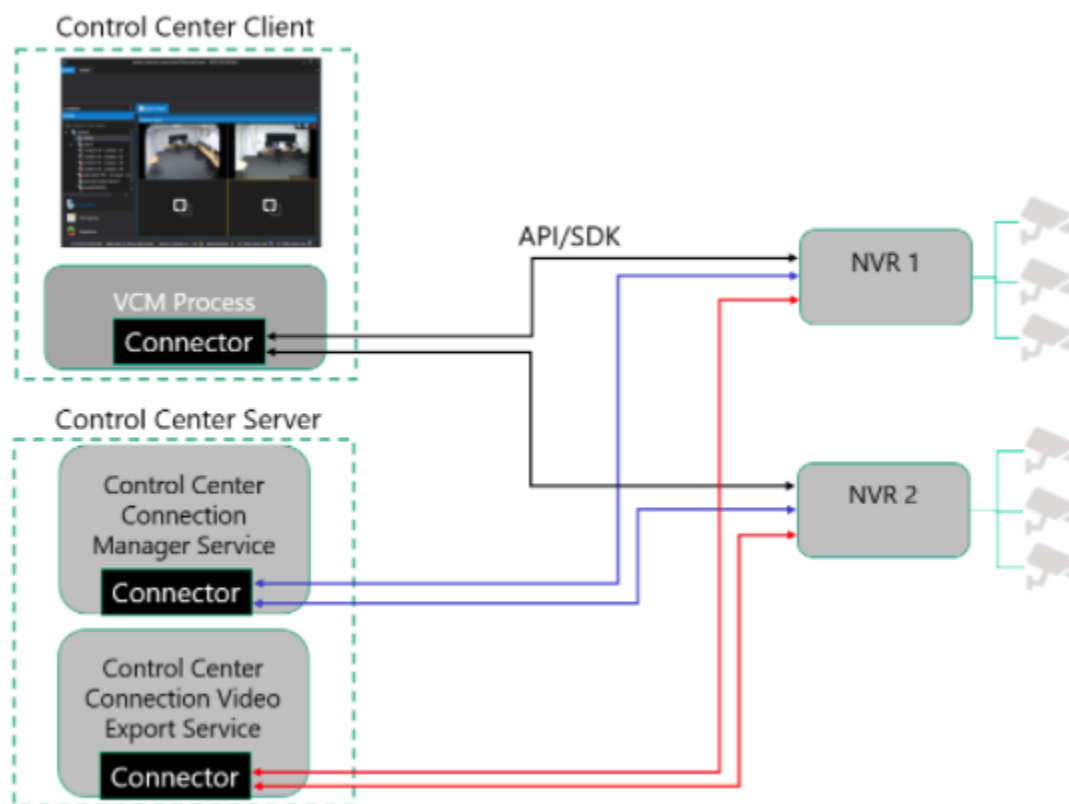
Control Center Client

VCM Process

Connector

API/SDK

NVR 1

NVR 2

Control Center Server

Control Center Connection Manager Service

Connector

Control Center Connection Video Export Service

Connector